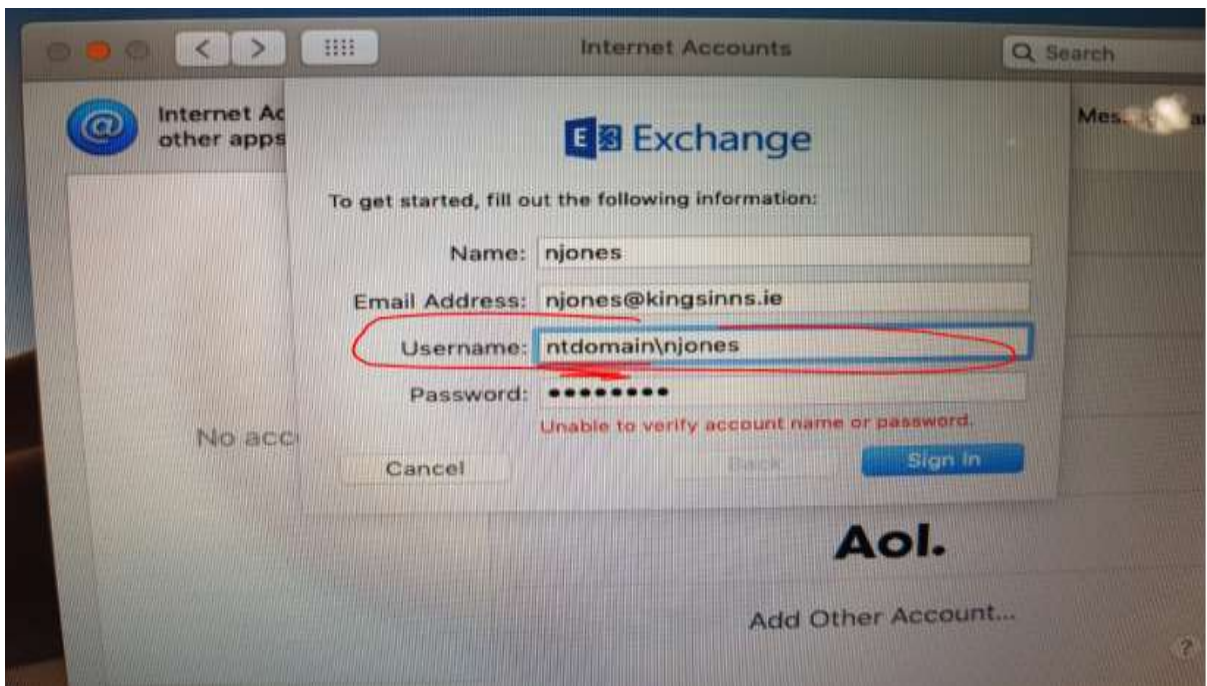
Internet Accounts

Search

Internet Ac
other apps

Mes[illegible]

Exchange

To get started, fill out the following information:

Name: njones

Email Address: njones@kingsinns.ie

Username: ntdomain\njones

Password: ••••••••

Unable to verify account name or password.

No acc

Cancel

Back

Sign In

Aol.

Add Other Account...

?